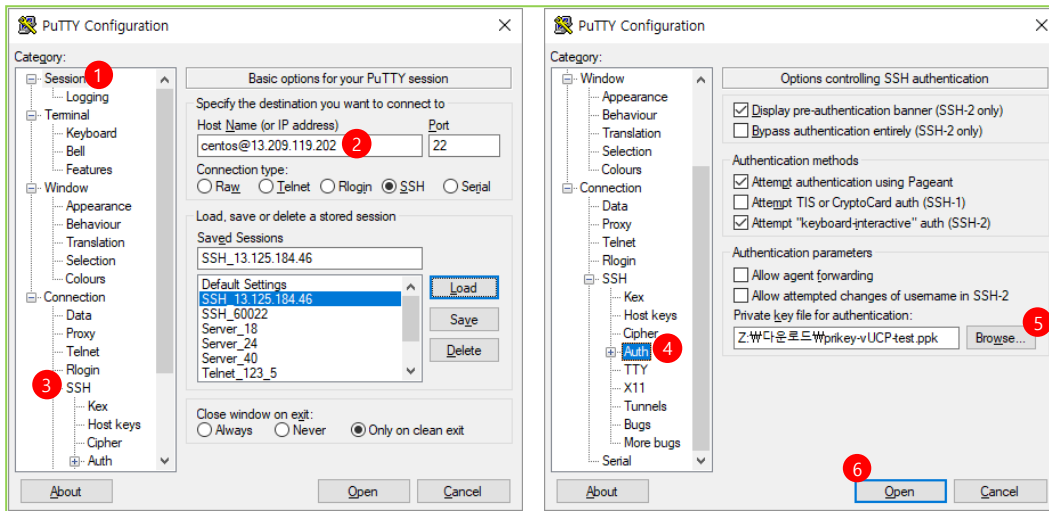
PuTTY Configuration

Category:

Session 1
Logging
Terminal
Keyboard
Bell
Features
Window
Appearance
Behaviour
Translation
Selection
Colours
Connection
Data
Proxy
Telnet
Rlogin
3 SSH
Kex
Host keys
Cipher
Auth

Basic options for your PuTTY session

Specify the destination you want to connect to

Host Name (or IP address)
centos@13.209.119.202 2
Port
22

Connection type:
Raw Telnet Rlogin SSH Serial

Load, save or delete a stored session

Saved Sessions
SSH_13.125.184.46

Default Settings
SSH_13.125.184.46
SSH_60022
Server_18
Server_24
Server_40
Telnet_123_5

Load
Save
Delete

Close window on exit:
Always Never Only on clean exit

About
Open
Cancel

PuTTY Configuration

Category:

Window
Appearance
Behaviour
Translation
Selection
Colours
Connection
Data
Proxy
Telnet
Rlogin
SSH
Kex
Host keys
Cipher
Auth 4
TTY
X11
Tunnels
Bugs
More bugs
Serial

Options controlling SSH authentication

Display pre-authentication banner (SSH-2 only)
Bypass authentication entirely (SSH-2 only)

Authentication methods
Attempt authentication using Pageant
Attempt TIS or CryptoCard auth (SSH-1)
Attempt "keyboard-interactive" auth (SSH-2)

Authentication parameters
Allow agent forwarding
Allow attempted changes of username in SSH-2
Private key file for authentication:
Z:₩다운로드₩prikey-vUCP-test.ppk
Browse... 5

About
6
Open
Cancel